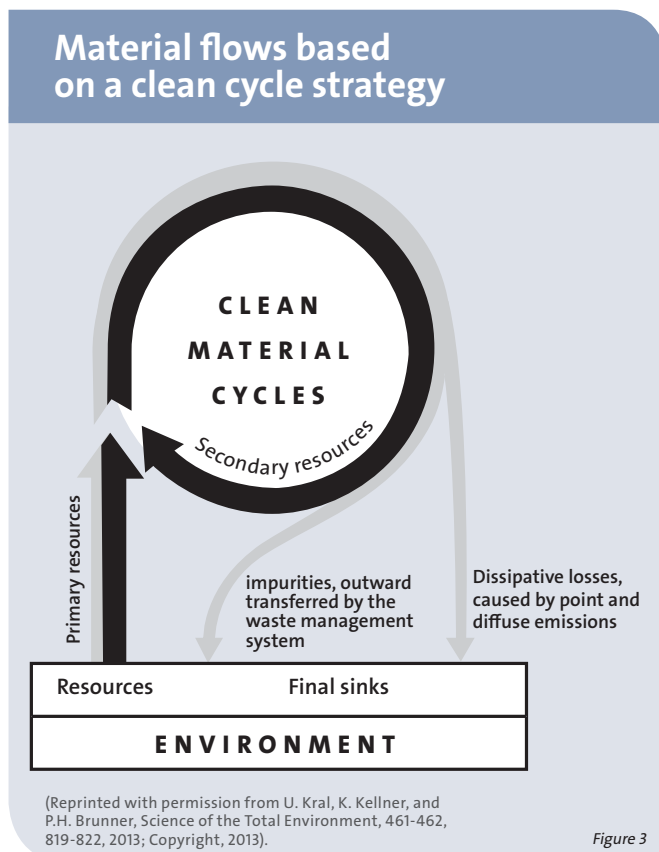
Material flows based on a clean cycle strategy

CLEAN MATERIAL CYCLES

Secondary resources

Primary resources

impurities, outward transferred by the waste management system

Dissipative losses, caused by point and diffuse emissions

Resources

Final sinks

ENVIRONMENT

(Reprinted with permission from U. Kral, K. Kellner, and P.H. Brunner, Science of the Total Environment, 461-462, 819-822, 2013; Copyright, 2013).

Figure 3